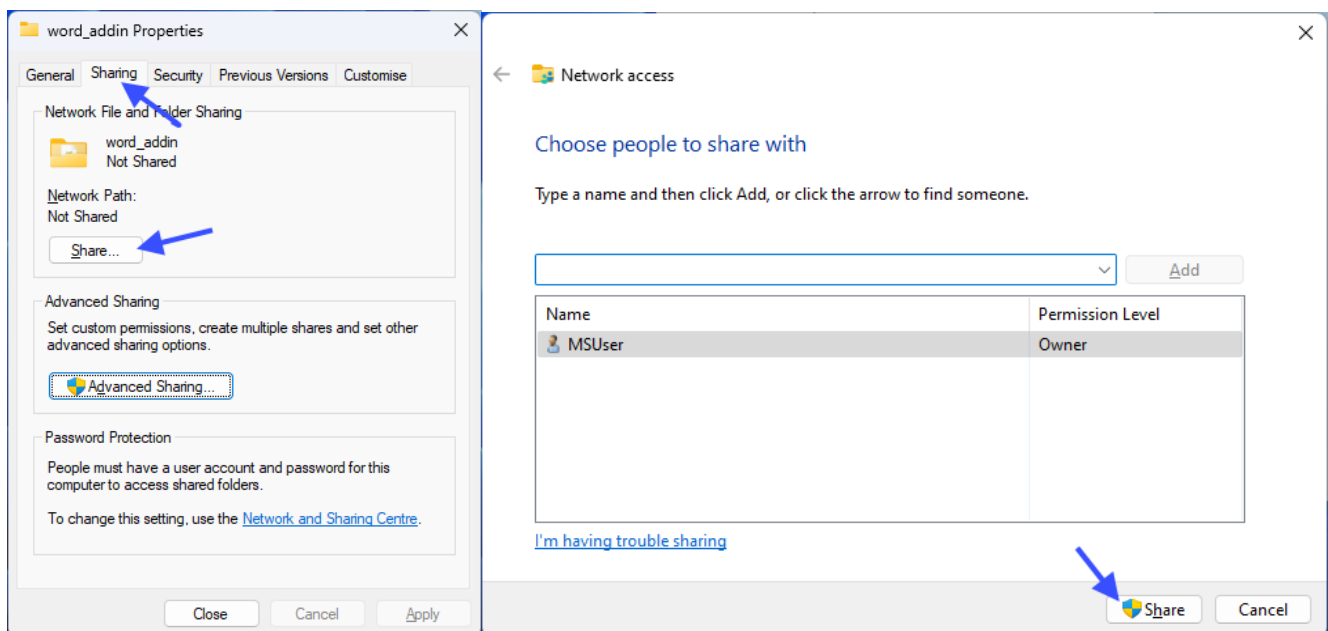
word_addin Properties

General | Sharing | Security | Previous Versions | Customise

Network File and Folder Sharing

word_addin
Not Shared

Network Path:
Not Shared

Share...

Advanced Sharing

Set custom permissions, create multiple shares and set other advanced sharing options.

Advanced Sharing...

Password Protection

People must have a user account and password for this computer to access shared folders.

To change this setting, use the Network and Sharing Centre.

Close | Cancel | Apply

Network access

Choose people to share with

Type a name and then click Add, or click the arrow to find someone.

Add

| Name | Permission Level |
|---|---|
| MSUser | Owner |

I'm having trouble sharing

Share | Cancel